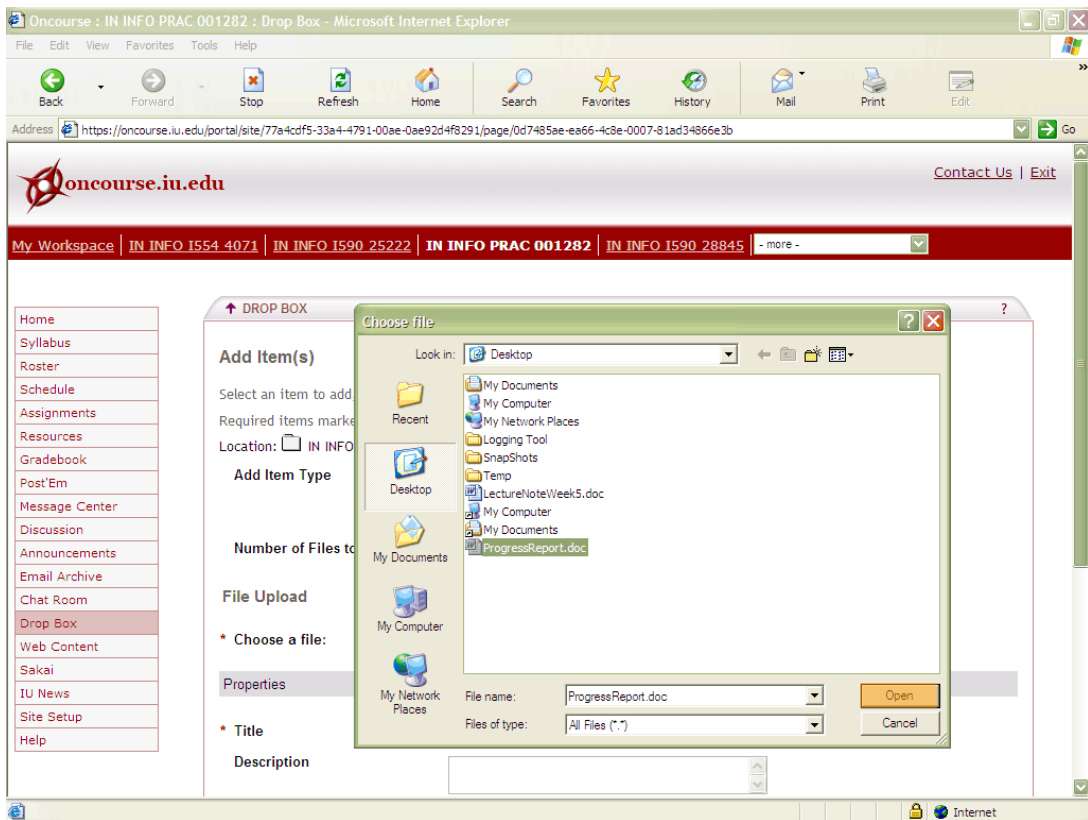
Oncourse : IN INFO PRAC 001282 : Drop Box - Microsoft Internet Explorer

File Edit View Favorites Tools Help

Back Forward Stop Refresh Home Search Favorites History Mail Print Edit

Address https://oncourse.iu.edu/portal/site/77a4cdf5-33a4-4791-00ae-0ae92d4f8291/page/0d7485ae-ea66-4c8e-0007-81ad34866e3b Go

oncourse.iu.edu

Contact Us | Exit

My Workspace | IN INFO I554 4071 | IN INFO I590 25222 | IN INFO PRAC 001282 | IN INFO I590 28845 | - more -

Home
Syllabus
Roster
Schedule
Assignments
Resources
Gradebook
Post'Em
Message Center
Discussion
Announcements
Email Archive
Chat Room
Drop Box
Web Content
Sakai
IU News
Site Setup
Help

DROP BOX ?

Add Item(s)

Select an item to add

Required items marke

Location: IN INFO

Add Item Type

Number of Files to

File Upload

* Choose a file:

Properties

* Title

Description

Choose file

Look in: Desktop

Recent
Desktop
My Documents
My Computer
My Network Places

My Documents
My Computer
My Network Places
Logging Tool
SnapShots
Temp
LectureNoteWeek5.doc
My Computer
My Documents
ProgressReport.doc

File name: ProgressReport.doc
Files of type: All Files (*.*)

Open
Cancel

Internet